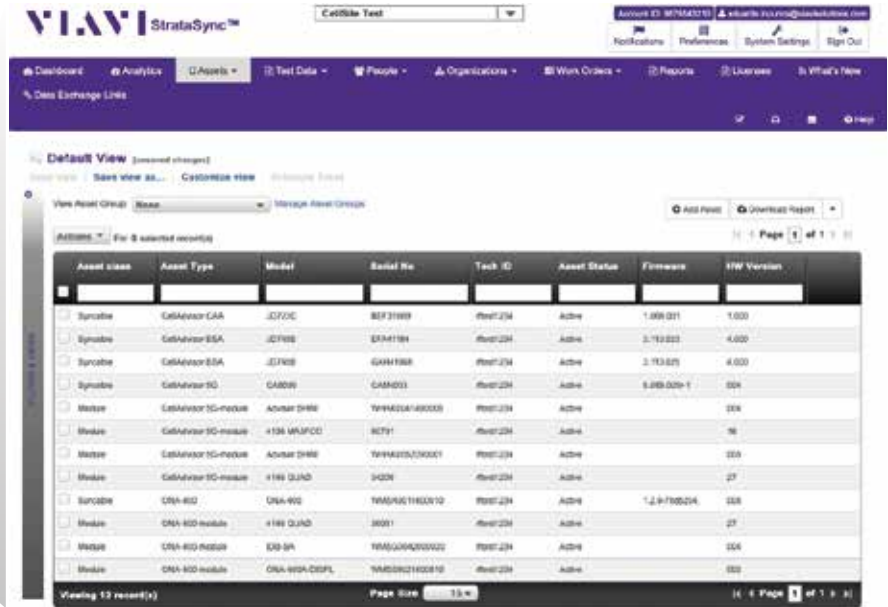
VIAVI StrataSync™

CellSite Test

Account ID: 9879543210 | eduardo.incurvo@viavisolutions.com

Notifications | Preferences | System Settings | Sign Out

Dashboard | Analytics | Assets | Test Data | People | Organizations | Work Orders | Reports | Licenses | What's New

Data Exchange Links

Help

Default View [unsaved changes]

Save view | Save view as... | Customize view | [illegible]

View Asset Group: None | Manage Asset Groups

Add Asset | Download Report

Actions | For 0 selected record(s)

Page 1 of 1

| Asset class | Asset Type | Model | Serial No | Tech ID | Asset Status | Firmware | HW Version |
|---|---|---|---|---|---|---|---|
| Syncable | CellAdvisor CAA | JD7C0C | BEF31669 | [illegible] | Active | 1.066.001 | 1.000 |
| Syncable | CellAdvisor ESA | JD760B | EFA41184 | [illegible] | Active | 3.153.023 | 4.000 |
| Syncable | CellAdvisor ESA | JD760B | GANH1568 | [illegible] | Active | 3.153.025 | 4.000 |
| Syncable | CellAdvisor 5G | CA5000 | CA5N003 | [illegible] | Active | 5.056.009-1 | 004 |
| Module | CellAdvisor 5G-module | Adviser 5HW | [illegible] | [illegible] | Active | | 004 |
| Module | CellAdvisor 5G-module | 4156 MRJFCO | 80791 | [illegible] | Active | | 16 |
| Module | CellAdvisor 5G-module | Adviser 5HW | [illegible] | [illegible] | Active | | 004 |
| Module | CellAdvisor 5G-module | 4156 QUAD | 34209 | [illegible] | Active | | 27 |
| Syncable | ONA-800 | ONA-800 | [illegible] | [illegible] | Active | 1.2.9-7985204 | 004 |
| Module | ONA-800-module | 4156 QUAD | 36001 | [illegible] | Active | | 27 |
| Module | ONA-800-module | E89-9A | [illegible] | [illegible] | Active | | 004 |
| Module | ONA-800-module | ONA-800A-CBSPL | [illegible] | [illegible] | Active | | 002 |

Viewing 13 record(s) | Page Size 15 | Page 1 of 1